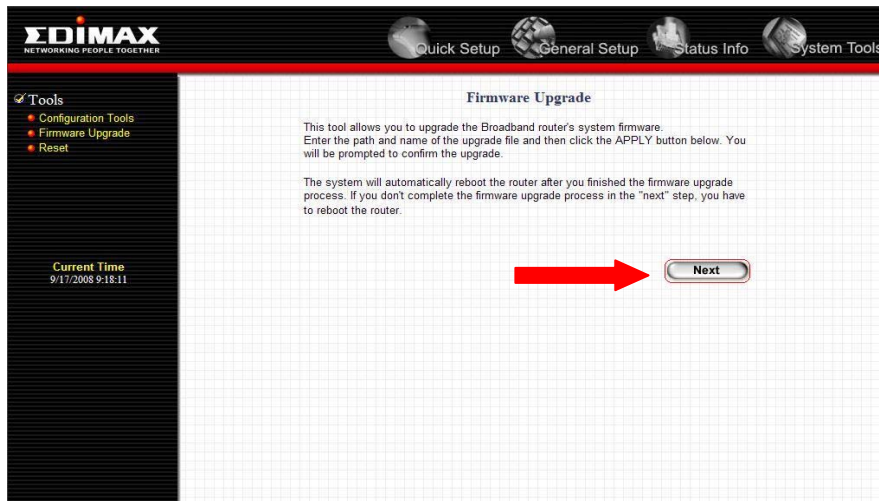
EDIMAX
NETWORKING PEOPLE TOGETHER

Quick Setup General Setup Status Info System Tools

Tools
Configuration Tools
Firmware Upgrade
Reset

Current Time
9/17/2008 9:18:11

Firmware Upgrade

This tool allows you to upgrade the Broadband router's system firmware. Enter the path and name of the upgrade file and then click the APPLY button below. You will be prompted to confirm the upgrade.

The system will automatically reboot the router after you finished the firmware upgrade process. If you don't complete the firmware upgrade process in the "next" step, you have to reboot the router.

Next